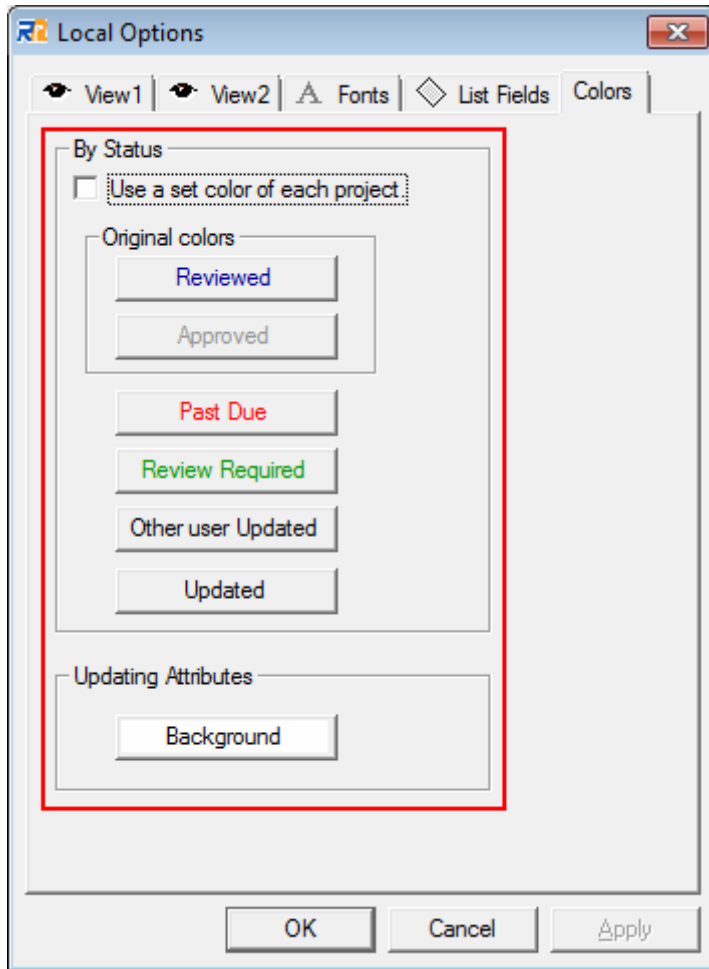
Local Options

View1 | View2 | Fonts | List Fields | Colors

By Status

Use a set color of each project.

Original colors

Reviewed

Approved

Past Due

Review Required

Other user Updated

Updated

Updating Attributes

Background

OK | Cancel | Apply